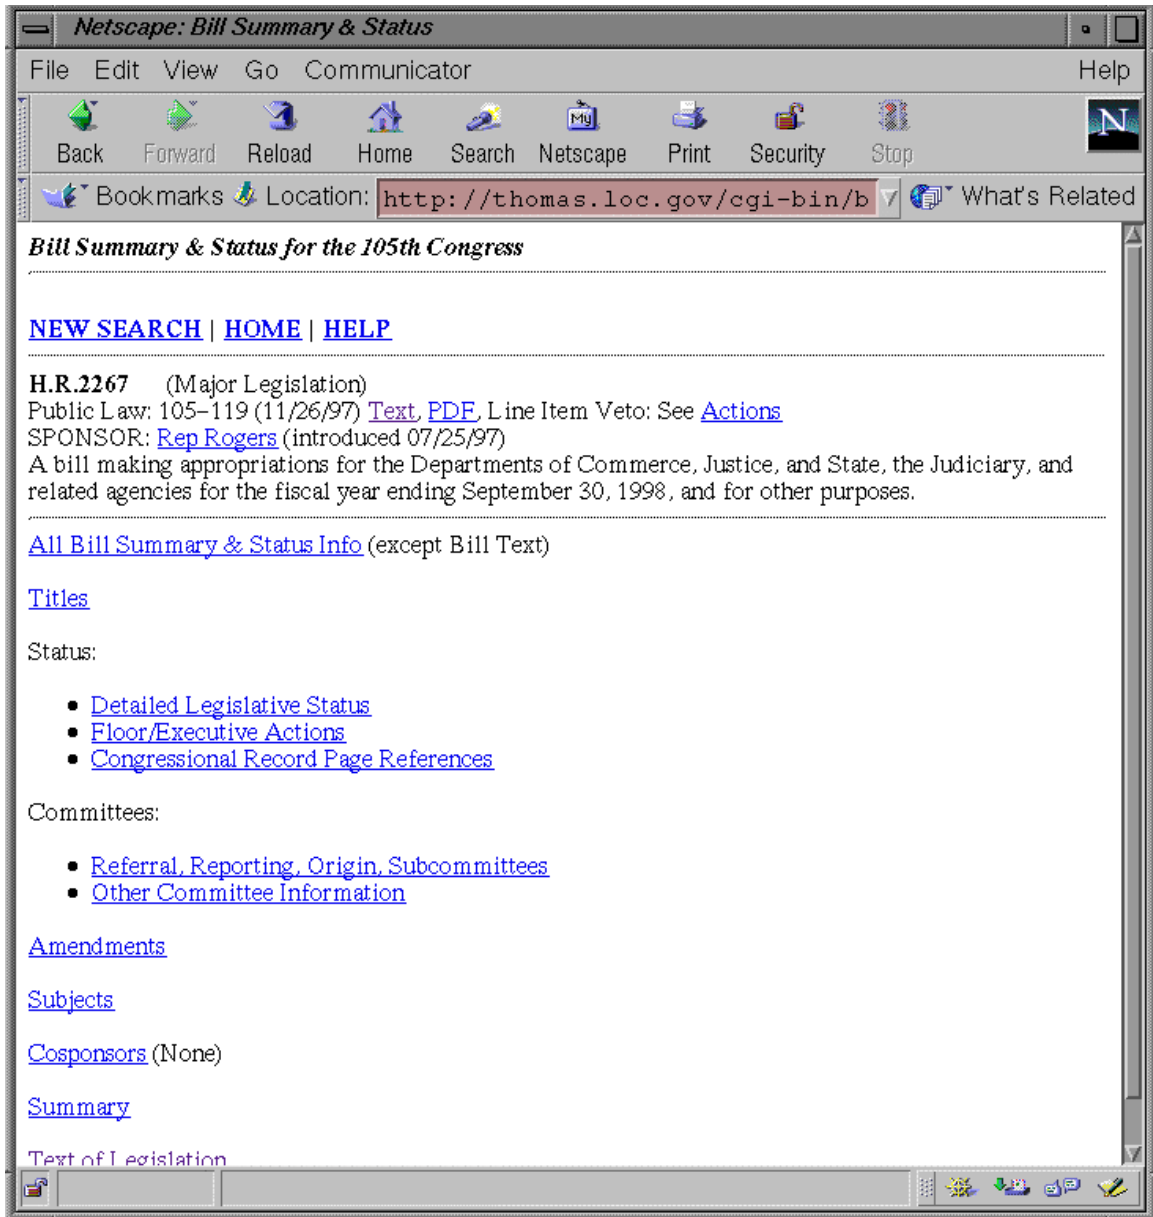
Netscape: Bill Summary & Status

File Edit View Go Communicator Help

Back Forward Reload Home Search Netscape Print Security Stop

Bookmarks Location: http://thomas.loc.gov/cgi-bin/b What's Related

Bill Summary & Status for the 105th Congress

NEW SEARCH | HOME | HELP

H.R.2267 (Major Legislation)
Public Law: 105-119 (11/26/97) Text, PDF, Line Item Veto: See Actions
SPONSOR: Rep Rogers (introduced 07/25/97)
A bill making appropriations for the Departments of Commerce, Justice, and State, the Judiciary, and related agencies for the fiscal year ending September 30, 1998, and for other purposes.

All Bill Summary & Status Info (except Bill Text)

Titles

Status:

- Detailed Legislative Status
- Floor/Executive Actions
- Congressional Record Page References

Committees:

- Referral, Reporting, Origin, Subcommittees
- Other Committee Information

Amendments

Subjects

Cosponsors (None)

Summary

Text of Legislation